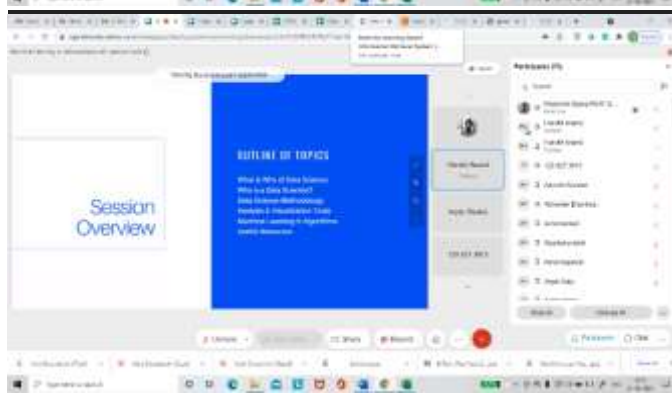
Session Overview

OUTLINE OF TOPICS

What & Why of Data Science
Who is a Data Scientist?
Data Science Methodology
Analysis & Visualization Tools
Machine Learning & Algorithms
Useful Resources

Participants (15)

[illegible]